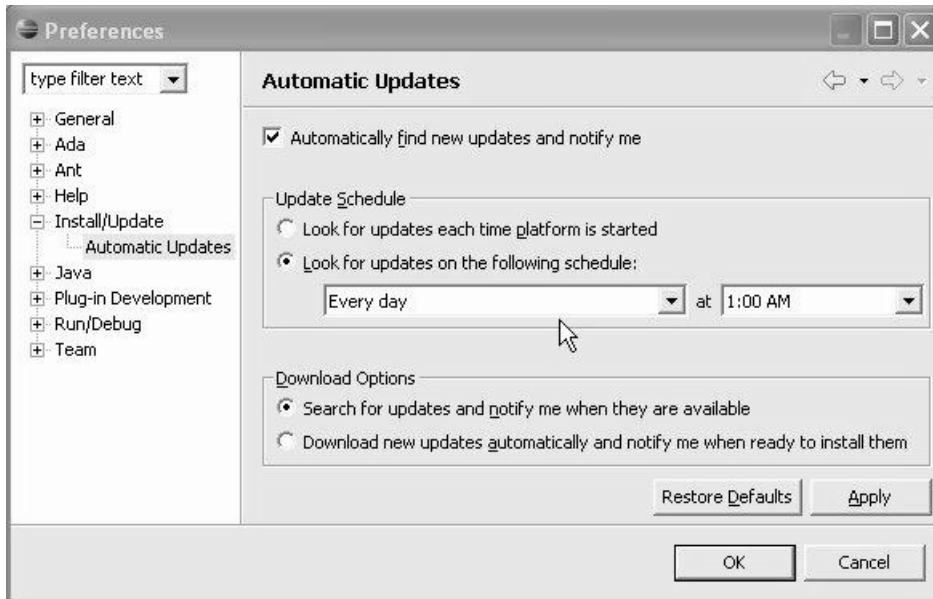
Preferences

type filter text

General
Ada
Ant
Help
Install/Update
Automatic Updates
Java
Plug-in Development
Run/Debug
Team

Automatic Updates

Automatically find new updates and notify me

Update Schedule

Look for updates each time platform is started

Look for updates on the following schedule:

Every day at 1:00 AM

Download Options

Search for updates and notify me when they are available

Download new updates automatically and notify me when ready to install them

Restore Defaults Apply

OK Cancel